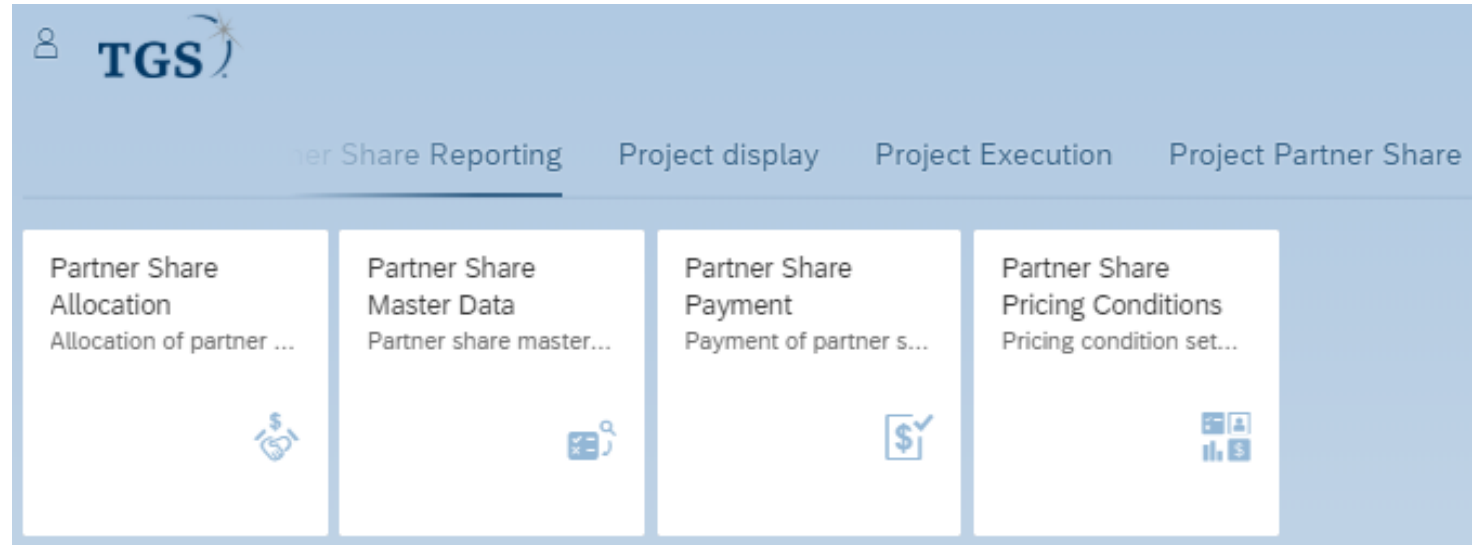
TGS

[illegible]er Share Reporting Project display Project Execution Project Partner Share

Partner Share Allocation
Allocation of partner ...

Partner Share Master Data
Partner share master...

Partner Share Payment
Payment of partner s...

Partner Share Pricing Conditions
Pricing condition set...